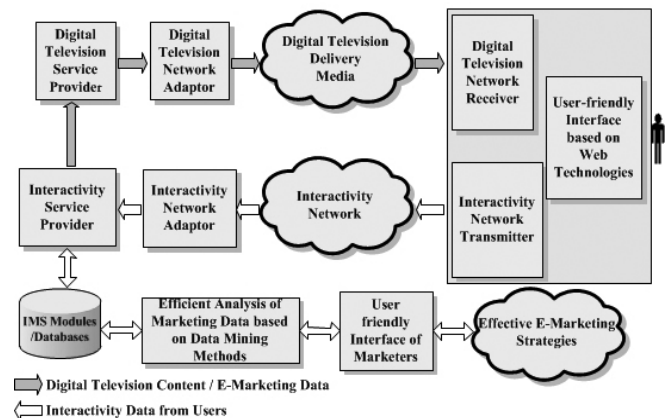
Digital Television Service Provider

Digital Television Network Adaptor

Digital Television Delivery Media

Digital Television Network Receiver

User-friendly Interface based on Web Technologies

Interactivity Service Provider

Interactivity Network Adaptor

Interactivity Network

Interactivity Network Transmitter

IMS Modules /Databases

Efficient Analysis of Marketing Data based on Data Mining Methods

User friendly Interface of Marketers

Effective E-Marketing Strategies

Digital Television Content / E-Marketing Data

Interactivity Data from Users